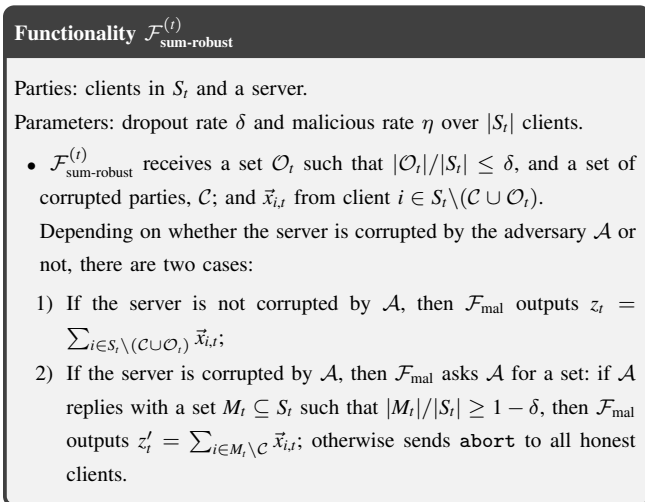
**Functionality $\mathcal{F}^{(t)}_{\text{sum-robust}}$**

Parties: clients in $S_t$ and a server.

Parameters: dropout rate $\delta$ and malicious rate $\eta$ over $|S_t|$ clients.

- $\mathcal{F}^{(t)}_{\text{sum-robust}}$ receives a set $\mathcal{O}_t$ such that $|\mathcal{O}_t|/|S_t| \leq \delta$, and a set of corrupted parties, $\mathcal{C}$; and $\vec{x}_{i,t}$ from client $i \in S_t \backslash (\mathcal{C} \cup \mathcal{O}_t)$.

  Depending on whether the server is corrupted by the adversary $\mathcal{A}$ or not, there are two cases:

1) If the server is not corrupted by $\mathcal{A}$, then $\mathcal{F}_{\text{mal}}$ outputs $z_t = \sum_{i \in S_t \backslash (\mathcal{C} \cup \mathcal{O}_t)} \vec{x}_{i,t}$;
2) If the server is corrupted by $\mathcal{A}$, then $\mathcal{F}_{\text{mal}}$ asks $\mathcal{A}$ for a set: if $\mathcal{A}$ replies with a set $M_t \subseteq S_t$ such that $|M_t|/|S_t| \geq 1 - \delta$, then $\mathcal{F}_{\text{mal}}$ outputs $z'_t = \sum_{i \in M_t \backslash \mathcal{C}} \vec{x}_{i,t}$; otherwise sends abort to all honest clients.